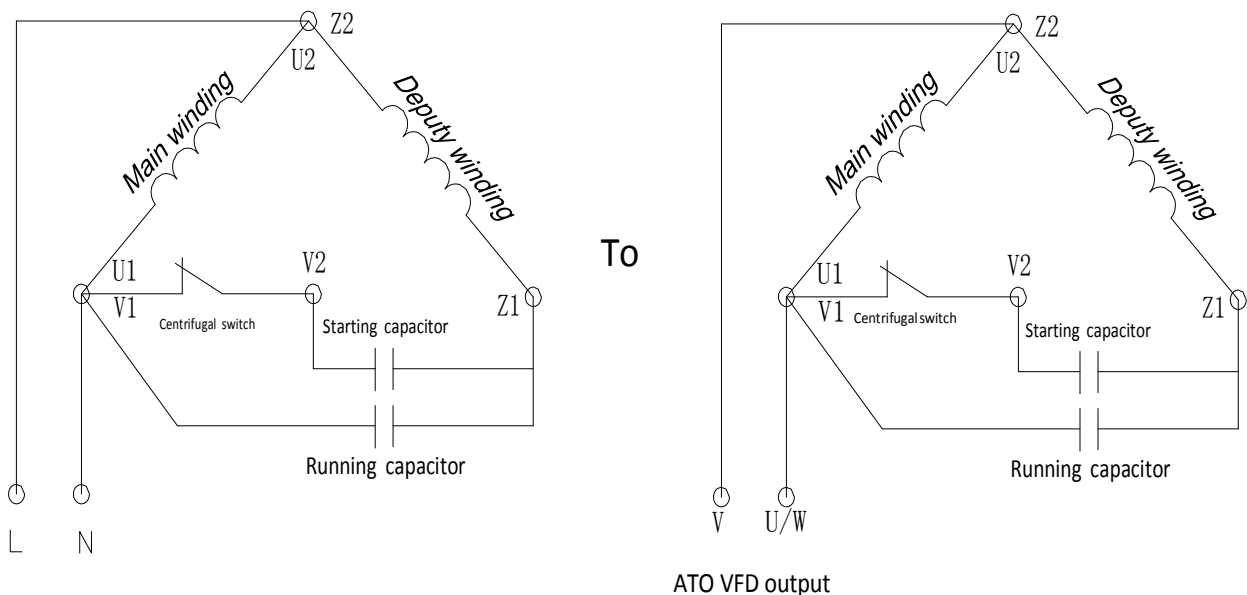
Z2
U2
Main winding
Deputy winding
U1
V1
V2
Centrifugal switch
Starting capacitor
Z1
Running capacitor
L
N

To

Z2
U2
Main winding
Deputy winding
U1
V1
V2
Centrifugal switch
Starting capacitor
Z1
Running capacitor
V
U/W

ATO VFD output